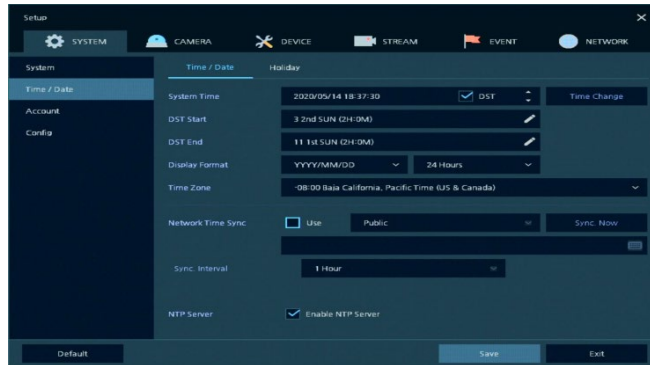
Setup

SYSTEM
CAMERA
DEVICE
STREAM
EVENT
NETWORK

System
Time / Date
Account
Config

Time / Date
Holiday

System Time
2020/05/14 18:37:30
DST
Time Change

DST Start
3 2nd SUN (2H:0M)

DST End
11 1st SUN (2H:0M)

Display Format
YYYY/MM/DD
24 Hours

Time Zone
-08:00 Baja California, Pacific Time (US & Canada)

Network Time Sync
Use
Public
Sync. Now

Sync. Interval
1 Hour

NTP Server
Enable NTP Server

Default
Save
Exit